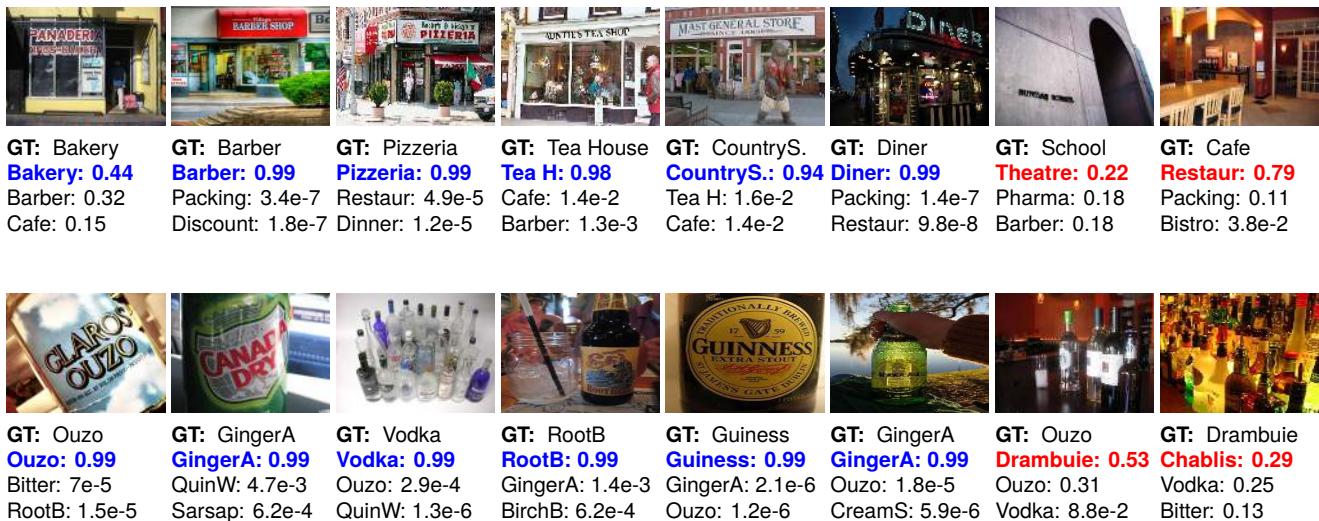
PANADERIA
BARBER SHOP
PIZZERIA
AUNTIE'S TEA SHOP
MAST GENERAL STORE
DINER

GT: Bakery
Bakery: 0.44
Barber: 0.32
Cafe: 0.15

GT: Barber
Barber: 0.99
Packing: 3.4e-7
Discount: 1.8e-7

GT: Pizzeria
Pizzeria: 0.99
Restaur: 4.9e-5
Dinner: 1.2e-5

GT: Tea House
Tea H: 0.98
Cafe: 1.4e-2
Barber: 1.3e-3

GT: CountryS.
CountryS.: 0.94
Tea H: 1.6e-2
Cafe: 1.4e-2

GT: Diner
Diner: 0.99
Packing: 1.4e-7
Restaur: 9.8e-8

GT: School
Theatre: 0.22
Pharma: 0.18
Barber: 0.18

GT: Cafe
Restaur: 0.79
Packing: 0.11
Bistro: 3.8e-2

GLAROS OUZO
CANADA DRY
GUINNESS EXTRA STOUT

GT: Ouzo
Ouzo: 0.99
Bitter: 7e-5
RootB: 1.5e-5

GT: GingerA
GingerA: 0.99
QuinW: 4.7e-3
Sarsap: 6.2e-4

GT: Vodka
Vodka: 0.99
Ouzo: 2.9e-4
QuinW: 1.3e-6

GT: RootB
RootB: 0.99
GingerA: 1.4e-3
BirchB: 6.2e-4

GT: Guiness
Guiness: 0.99
GingerA: 2.1e-6
Ouzo: 1.2e-6

GT: GingerA
GingerA: 0.99
Ouzo: 1.8e-5
CreamS: 5.9e-6

GT: Ouzo
Drambuie: 0.53
Ouzo: 0.31
Vodka: 8.8e-2

GT: Drambuie
Chablis: 0.29
Vodka: 0.25
Bitter: 0.13